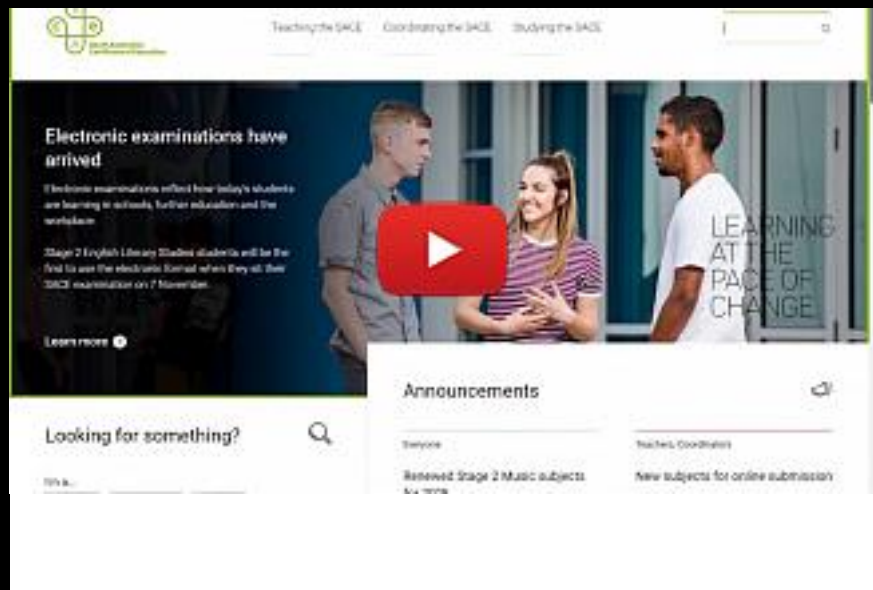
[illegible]

Teaching the SACE Coordinating the SACE Studying the SACE

Electronic examinations have arrived

Electronic examinations reflect how today's students are learning in schools, further education and the workplace.

Stage 2 English Literary Studies students will be the first to use the electronic format when they sit their SACE examination on 7 November.

Learn more

LEARNING AT THE PACE OF CHANGE

Announcements

Everyone

Renewed Stage 2 Music subjects for 2019

Teachers, Coordinators

New subjects for online submission

Looking for something?

I'm a...